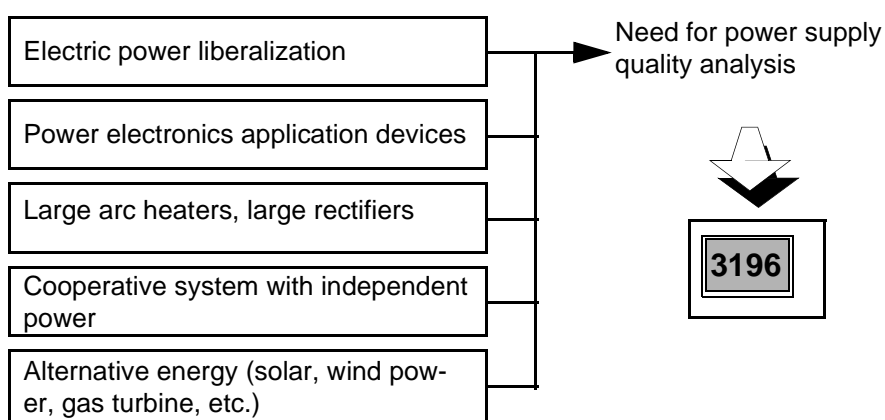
Electric power liberalization

Power electronics application devices

Large arc heaters, large rectifiers

Cooperative system with independent power

Alternative energy (solar, wind power, gas turbine, etc.)

Need for power supply quality analysis

3196